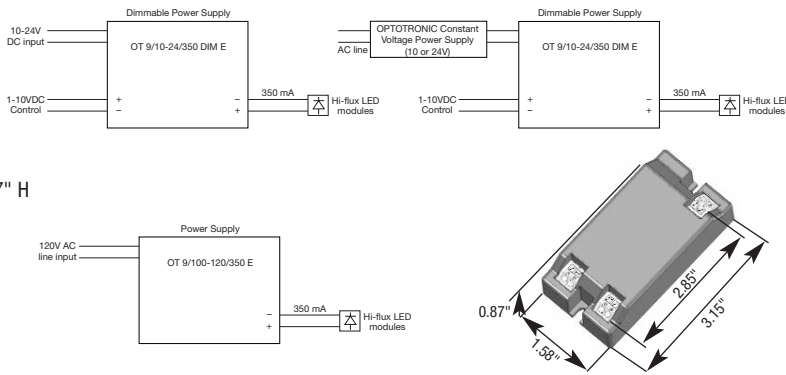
Dimmable Power Supply

10-24V DC input

OT 9/10-24/350 DIM E

1-10VDC Control

+
–

–
+

350 mA

Hi-flux LED modules

OPTOTRONIC Constant Voltage Power Supply (10 or 24V)

AC line

Dimmable Power Supply

OT 9/10-24/350 DIM E

1-10VDC Control

+
–

–
+

350 mA

Hi-flux LED modules

7" H

Power Supply

120V AC line input

OT 9/100-120/350 E

–
+

350 mA

Hi-flux LED modules

0.87"

1.58"

2.85"

3.15"